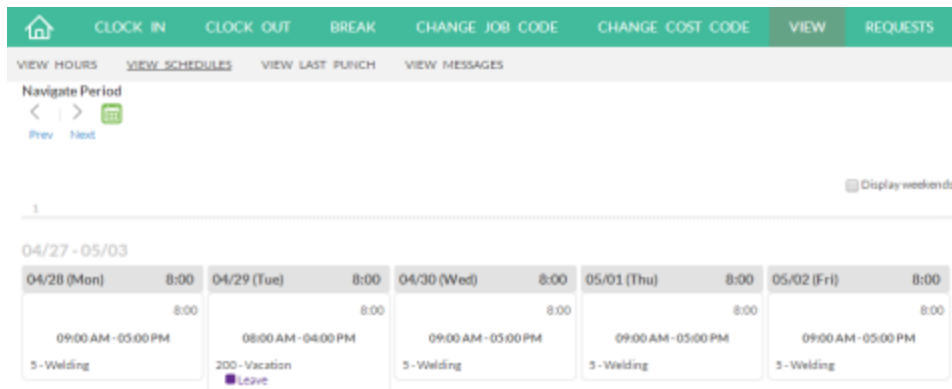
CLOCK IN CLOCK OUT BREAK CHANGE JOB CODE CHANGE COST CODE VIEW REQUESTS

VIEW HOURS VIEW SCHEDULES VIEW LAST PUNCH VIEW MESSAGES

Navigate Period

Prev Next

Display weekends

1

04/27 - 05/03

| 04/28 (Mon) 8:00 | 04/29 (Tue) 8:00 | 04/30 (Wed) 8:00 | 05/01 (Thu) 8:00 | 05/02 (Fri) 8:00 |
|---|---|---|---|---|
| 8:00 | 8:00 | 8:00 | 8:00 | 8:00 |
| 09:00 AM - 05:00 PM | 08:00 AM - 04:00 PM | 09:00 AM - 05:00 PM | 09:00 AM - 05:00 PM | 09:00 AM - 05:00 PM |
| 5 - Welding | 200 - Vacation Leave | 5 - Welding | 5 - Welding | 5 - Welding |